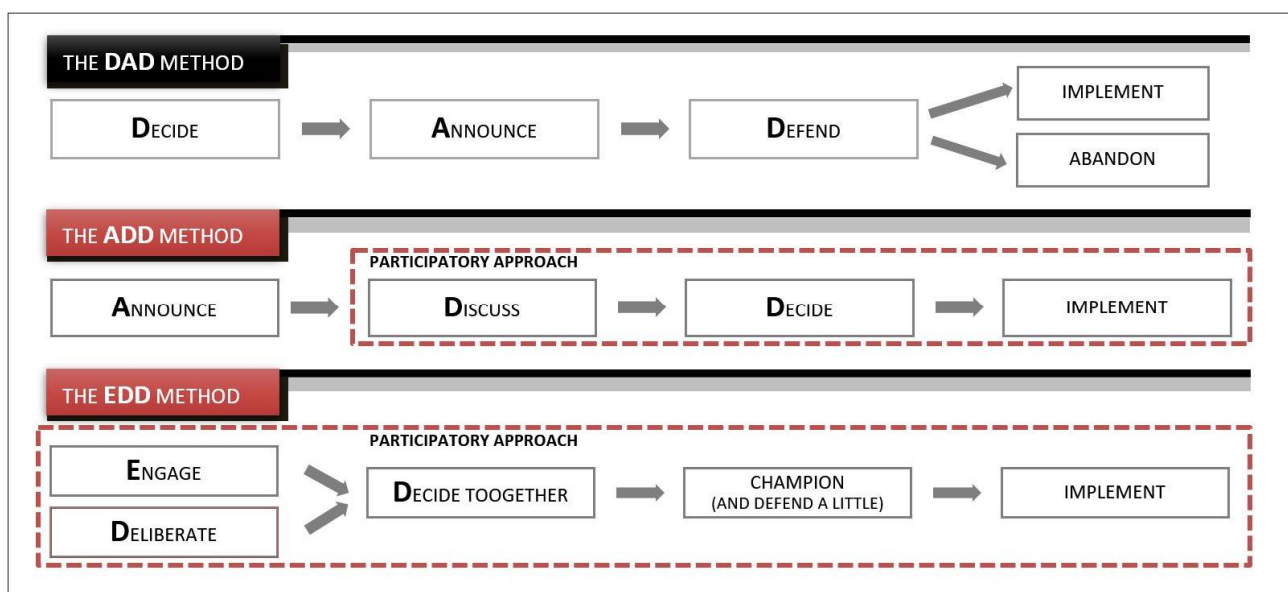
THE DAD METHOD

DECIDE

ANNOUNCE

DEFEND

IMPLEMENT

ABANDON

THE ADD METHOD

PARTICIPATORY APPROACH

ANNOUNCE

DISCUSS

DECIDE

IMPLEMENT

THE EDD METHOD

PARTICIPATORY APPROACH

ENGAGE

DELIBERATE

DECIDE TOOGETHER

CHAMPION (AND DEFEND A LITTLE)

IMPLEMENT